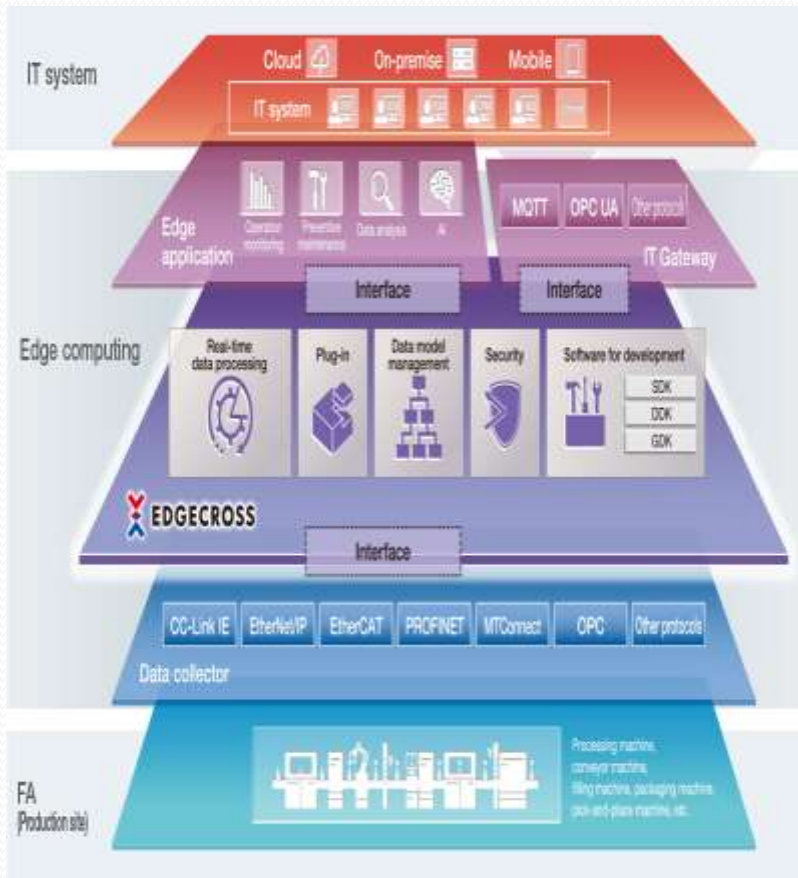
IT system

Cloud On-premise Mobile

IT system

Edge application

Operation monitoring Preventive maintenance Data analysis AI

MQTT OPC UA Other protocol

IT Gateway

Interface Interface

Edge computing

Real-time data processing

Plug-in

Data model management

Security

Software for development

SDK

DDK

GDK

EDGECROSS

Interface

CC-Link IE EtherNet/IP EtherCAT PROFINET MTConnect OPC Other protocols

Data collector

FA (Production site)

Processing machine, conveyor machine, filling machine, packaging machine, pick-and-place machine, etc.